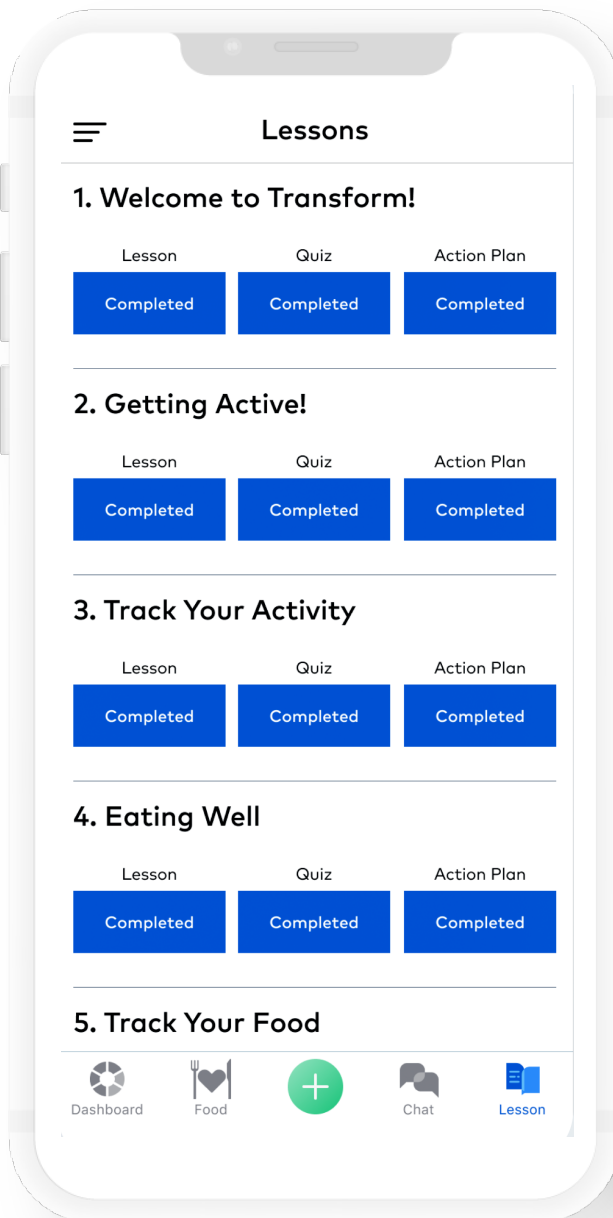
Lessons

1. Welcome to Transform!

Lesson
Completed

Quiz
Completed

Action Plan
Completed

2. Getting Active!

Lesson
Completed

Quiz
Completed

Action Plan
Completed

3. Track Your Activity

Lesson
Completed

Quiz
Completed

Action Plan
Completed

4. Eating Well

Lesson
Completed

Quiz
Completed

Action Plan
Completed

5. Track Your Food

Dashboard
Food
Chat
Lesson